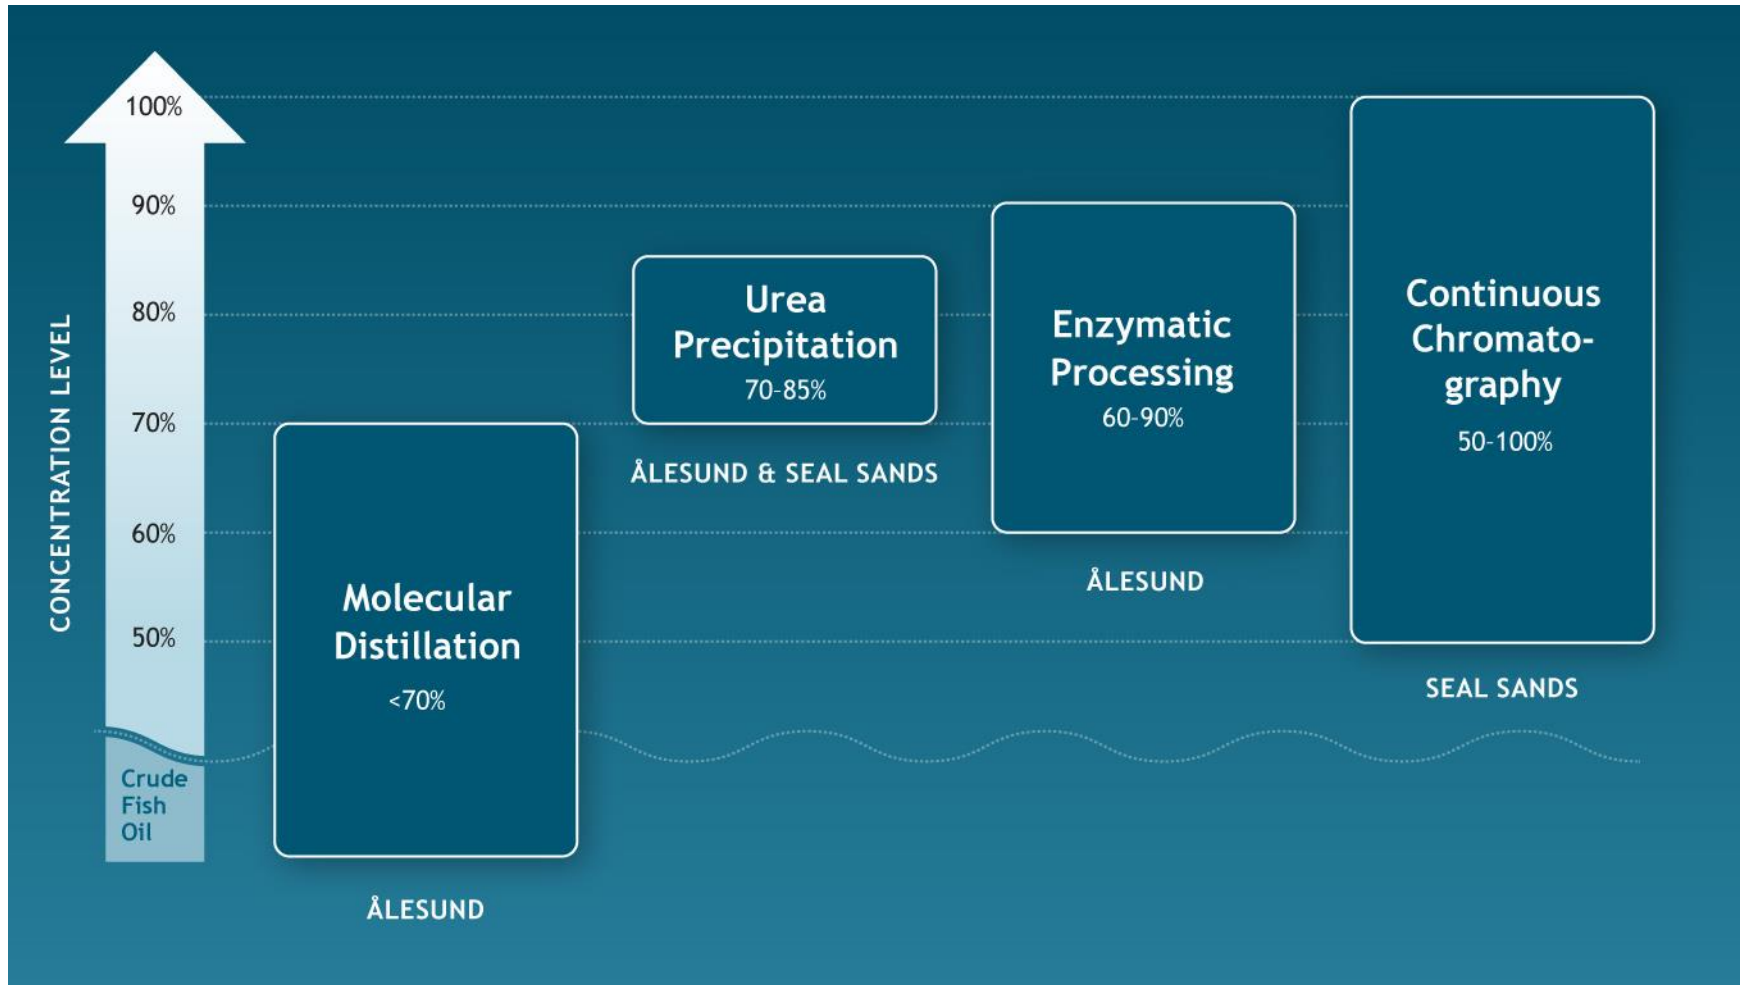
CONCENTRATION LEVEL

100%

90%

80%

70%

60%

50%

Crude Fish Oil

Molecular Distillation
<70%

ÅLESUND

Urea Precipitation
70-85%

ÅLESUND & SEAL SANDS

Enzymatic Processing
60-90%

ÅLESUND

Continuous Chromatography
50-100%

SEAL SANDS